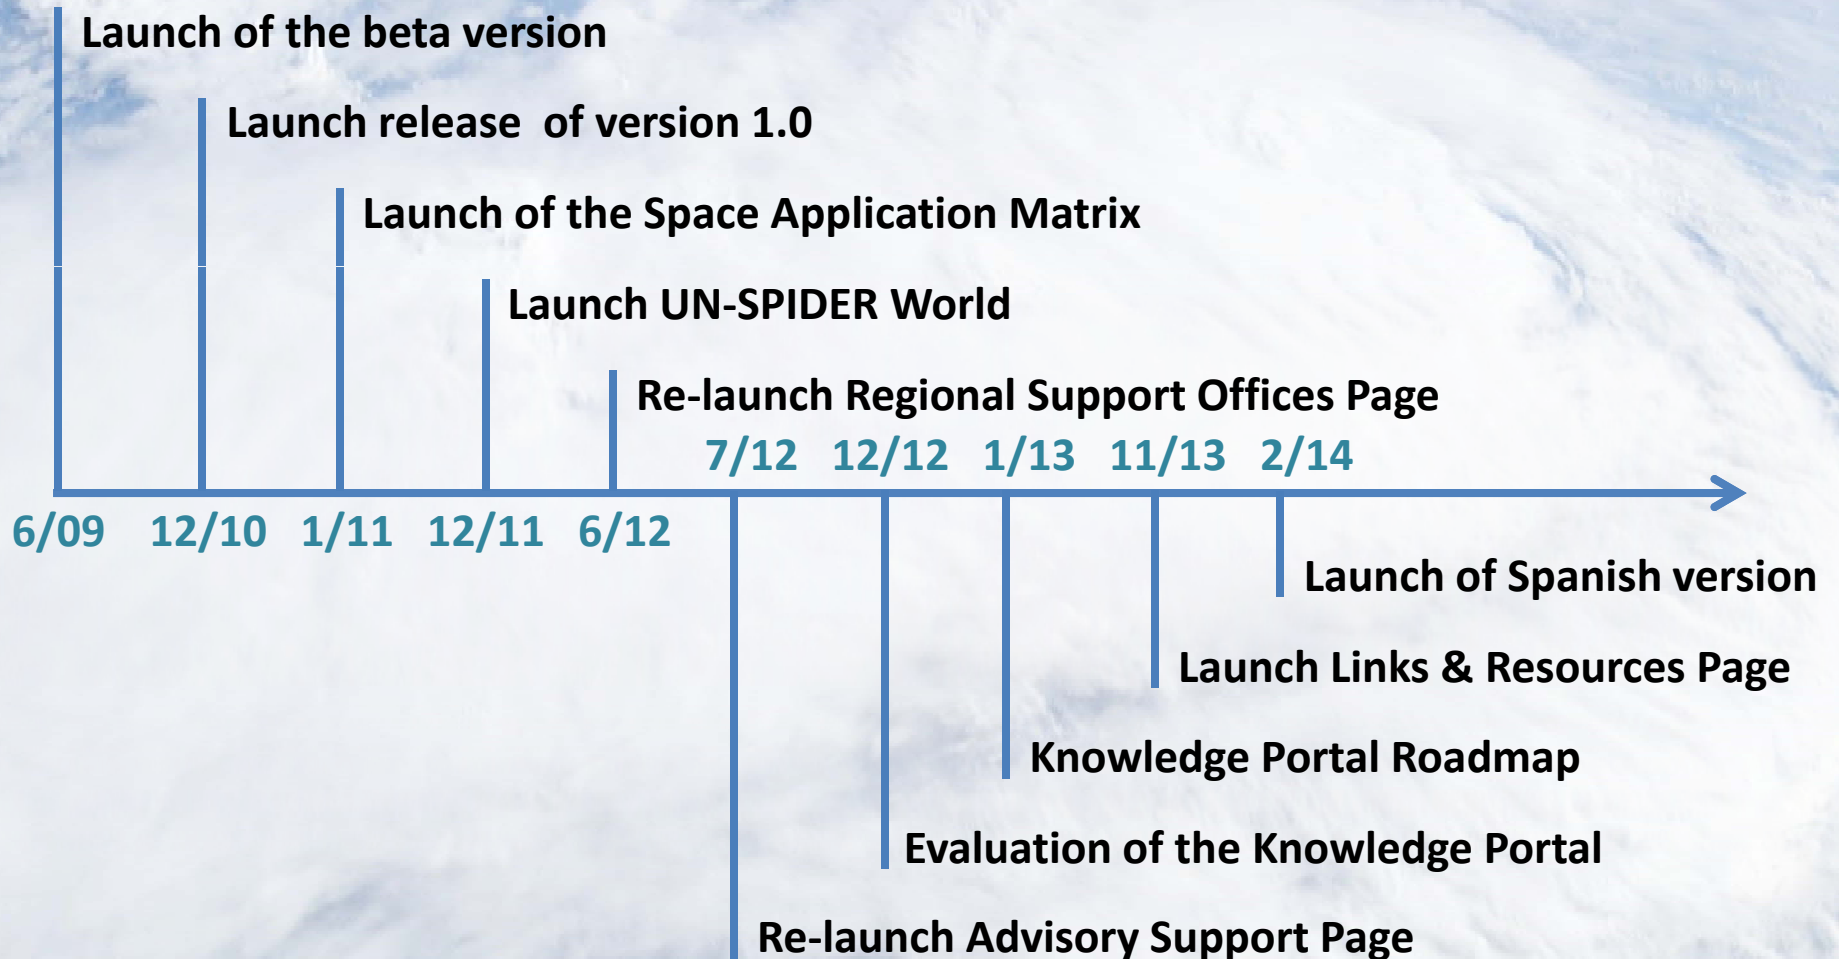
Launch of the beta version

Launch release of version 1.0

Launch of the Space Application Matrix

Launch UN-SPIDER World

Re-launch Regional Support Offices Page

7/12 12/12 1/13 11/13 2/14

6/09 12/10 1/11 12/11 6/12

Launch of Spanish version

Launch Links & Resources Page

Knowledge Portal Roadmap

Evaluation of the Knowledge Portal

Re-launch Advisory Support Page